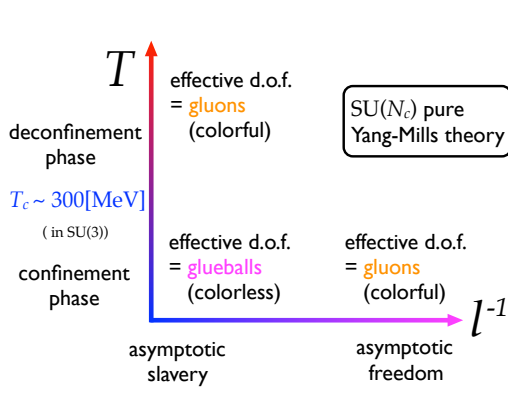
$T$

effective d.o.f. = gluons (colorful)

SU($N_c$) pure Yang-Mills theory

deconfinement phase

$T_c \sim 300$[MeV]

( in SU(3))

confinement phase

effective d.o.f. = glueballs (colorless)

effective d.o.f. = gluons (colorful)

$l^{-1}$

asymptotic slavery

asymptotic freedom